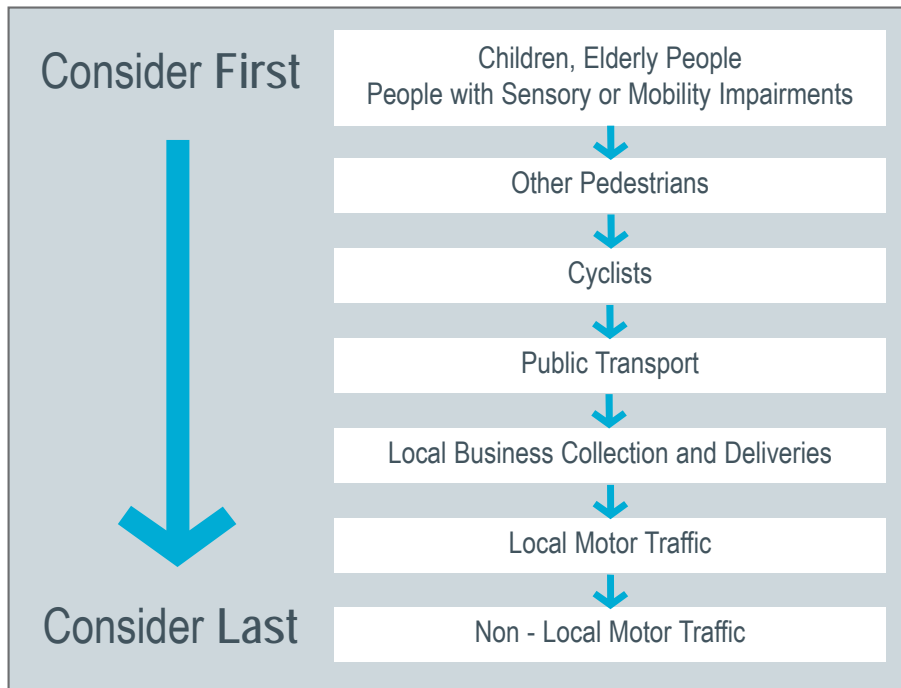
Consider First

Children, Elderly People
People with Sensory or Mobility Impairments

Other Pedestrians

Cyclists

Public Transport

Local Business Collection and Deliveries

Local Motor Traffic

Non - Local Motor Traffic

Consider Last